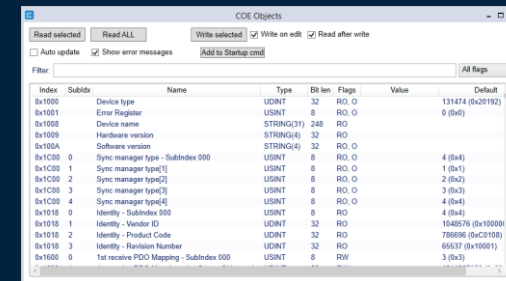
COE Objects

Read selected | Read ALL | Write selected | Write on edit | Read after write
Auto update | Show error messages | Add to Startup cmd

Filter: | All flags

| Index | SubIdx | Name | Type | Bit len | Flags | Value | Default |
|---|---|---|---|---|---|---|---|
| 0x1000 | | Device type | UDINT | 32 | RO, O | | 131474 (0x20192) |
| 0x1001 | | Error Register | USINT | 8 | RO, O | | 0 (0x0) |
| 0x1008 | | Device name | STRING(31) | 248 | RO | | |
| 0x1009 | | Hardware version | STRING(4) | 32 | RO | | |
| 0x100A | | Software version | STRING(4) | 32 | RO, O | | |
| 0x1C00 | 0 | Sync manager type - SubIndex 000 | USINT | 8 | RO, O | | 4 (0x4) |
| 0x1C00 | 1 | Sync manager type[1] | USINT | 8 | RO, O | | 1 (0x1) |
| 0x1C00 | 2 | Sync manager type[2] | USINT | 8 | RO, O | | 2 (0x2) |
| 0x1C00 | 3 | Sync manager type[3] | USINT | 8 | RO, O | | 3 (0x3) |
| 0x1C00 | 4 | Sync manager type[4] | USINT | 8 | RO, O | | 4 (0x4) |
| 0x1018 | 0 | Identity - SubIndex 000 | USINT | 8 | RO | | 4 (0x4) |
| 0x1018 | 1 | Identity - Vendor ID | UDINT | 32 | RO | | 1048576 (0x10000 |
| 0x1018 | 2 | Identity - Product Code | UDINT | 32 | RO | | 786696 (0xC0108) |
| 0x1018 | 3 | Identity - Revision Number | UDINT | 32 | RO | | 65537 (0x10001) |
| 0x1600 | 0 | 1st receive PDO Mapping - SubIndex 000 | USINT | 8 | RW | | 3 (0x3) |